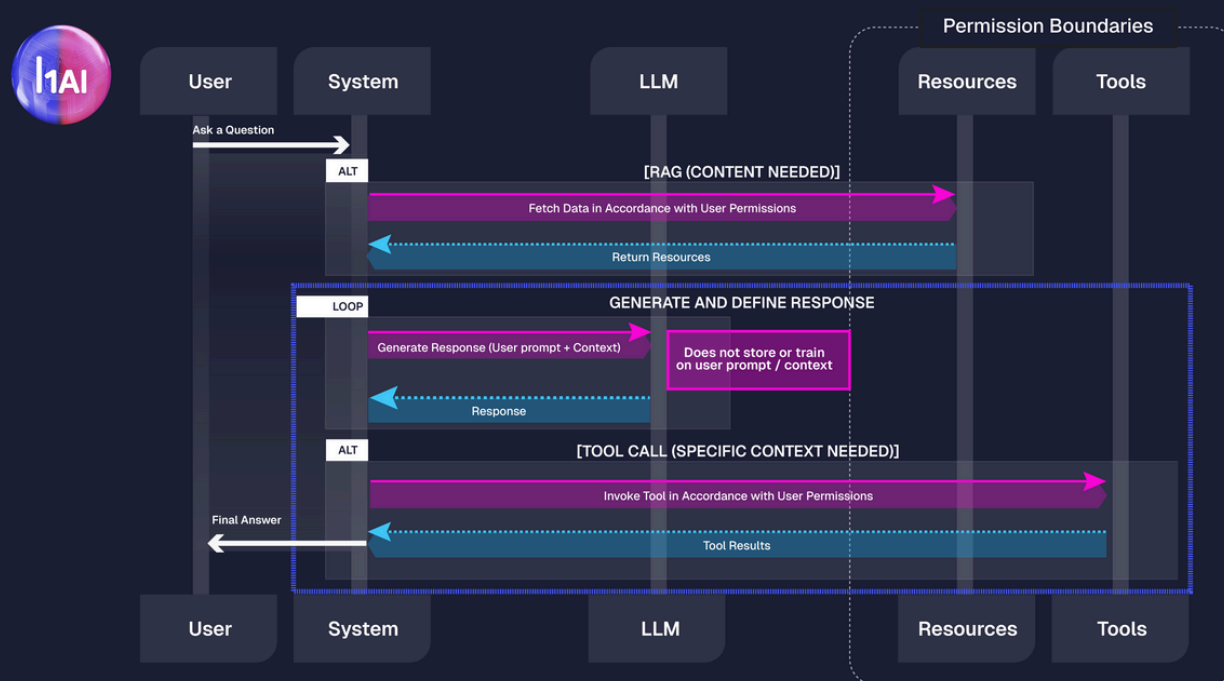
I1AI

Permission Boundaries

User System LLM Resources Tools

Ask a Question

ALT

[RAG (CONTENT NEEDED)]

Fetch Data in Accordance with User Permissions

Return Resources

LOOP

GENERATE AND DEFINE RESPONSE

Generate Response (User prompt + Context)

Does not store or train on user prompt / context

Response

ALT

[TOOL CALL (SPECIFIC CONTEXT NEEDED)]

Invoke Tool in Accordance with User Permissions

Final Answer

Tool Results

User System LLM Resources Tools